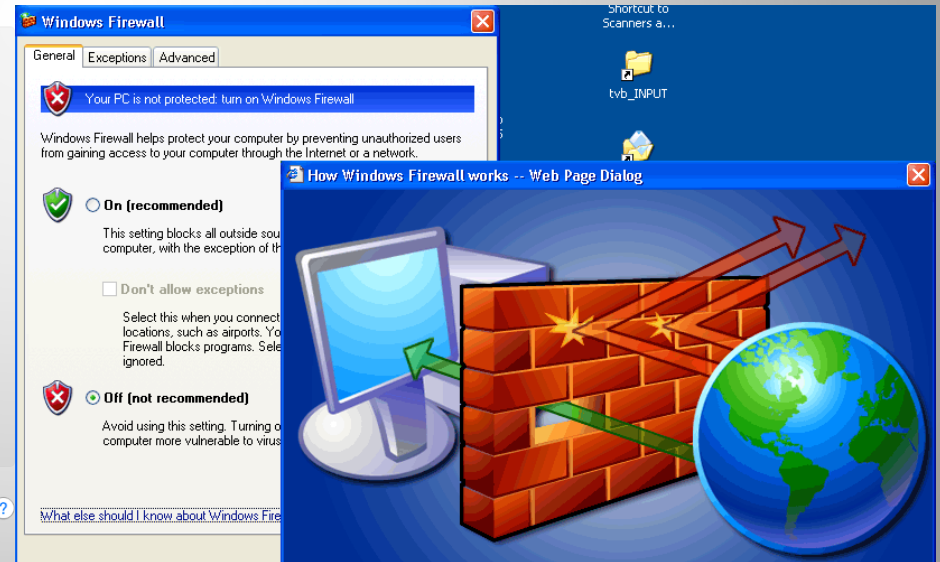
Windows Firewall

General | Exceptions | Advanced

Your PC is not protected: turn on Windows Firewall

Windows Firewall helps protect your computer by preventing unauthorized users from gaining access to your computer through the Internet or a network.

On (recommended)

This setting blocks all outside sou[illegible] computer, with the exception of th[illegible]

Don't allow exceptions

Select this when you connect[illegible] locations, such as airports. Yo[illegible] Firewall blocks programs. Sele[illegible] ignored.

Off (not recommended)

Avoid using this setting. Turning o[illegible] computer more vulnerable to virus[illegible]

What else should I know about Windows Fire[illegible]

Shortcut to Scanners a...

tvb_INPUT

How Windows Firewall works -- Web Page Dialog